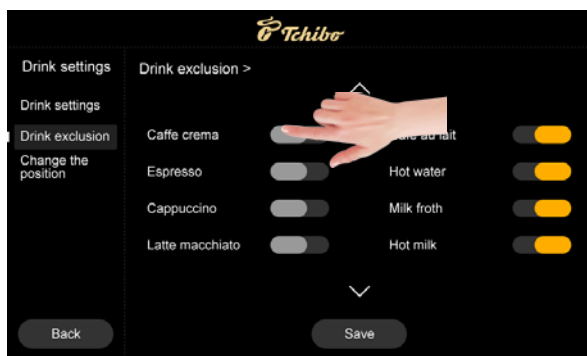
Tchibo

Drink settings

Drink settings

Drink exclusion

Change the position

Back

Drink exclusion >

Caffe crema

Espresso

Cappuccino

Latte macchiato

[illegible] au lait

Hot water

Milk froth

Hot milk

Save